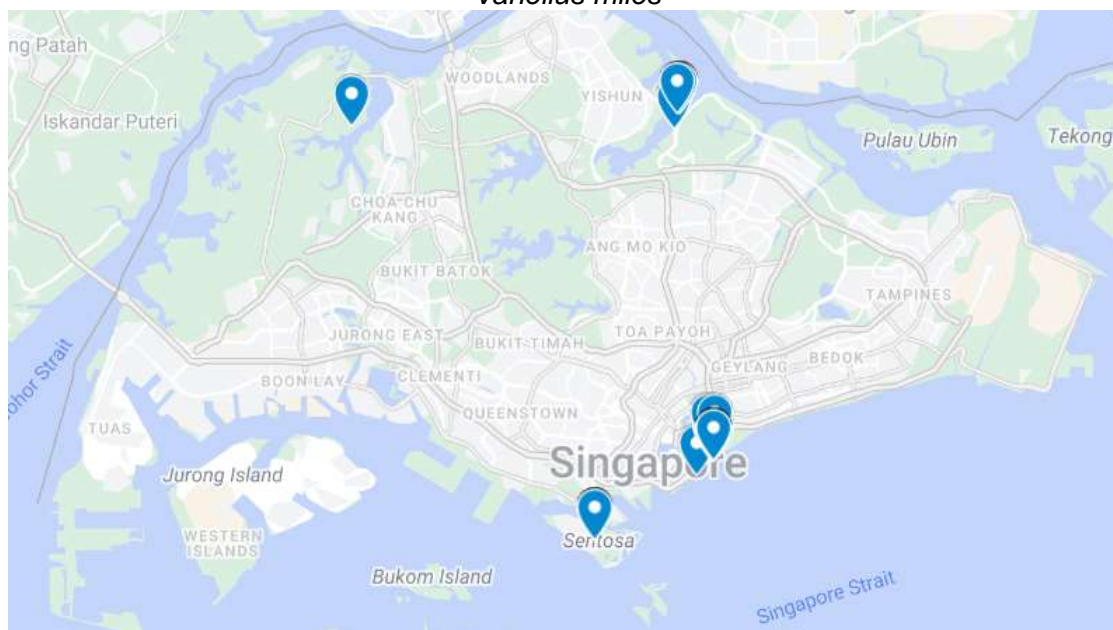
Vanellus miles

ng Patah
WOODLANDS
YISHUN
Iskandar Puteri
Pulau Ubin
Tekong
CHOA CHU KANG
ANG MO KIO
BUKIT BATOK
TAMPINES
JURONG EAST
BUKIT TIMAH
TOA PAYOH
ohor Strait
BOON LAY
CLEMENTI
GEYLANG
BEDOK
QUEENSTOWN
TUAS
Singapore
Jurong Island
WESTERN ISLANDS
Sentosa
Bukom Island
Singapore Strait